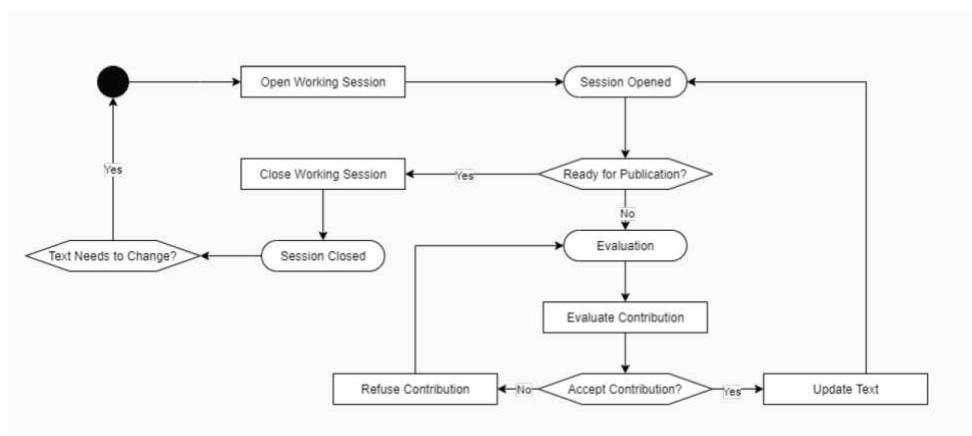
Open Working Session

Session Opened

Yes

Close Working Session

Yes

Ready for Publication?

No

Text Needs to Change?

Session Closed

Evaluation

Evaluate Contribution

Refuse Contribution

No

Accept Contribution?

Yes

Update Text